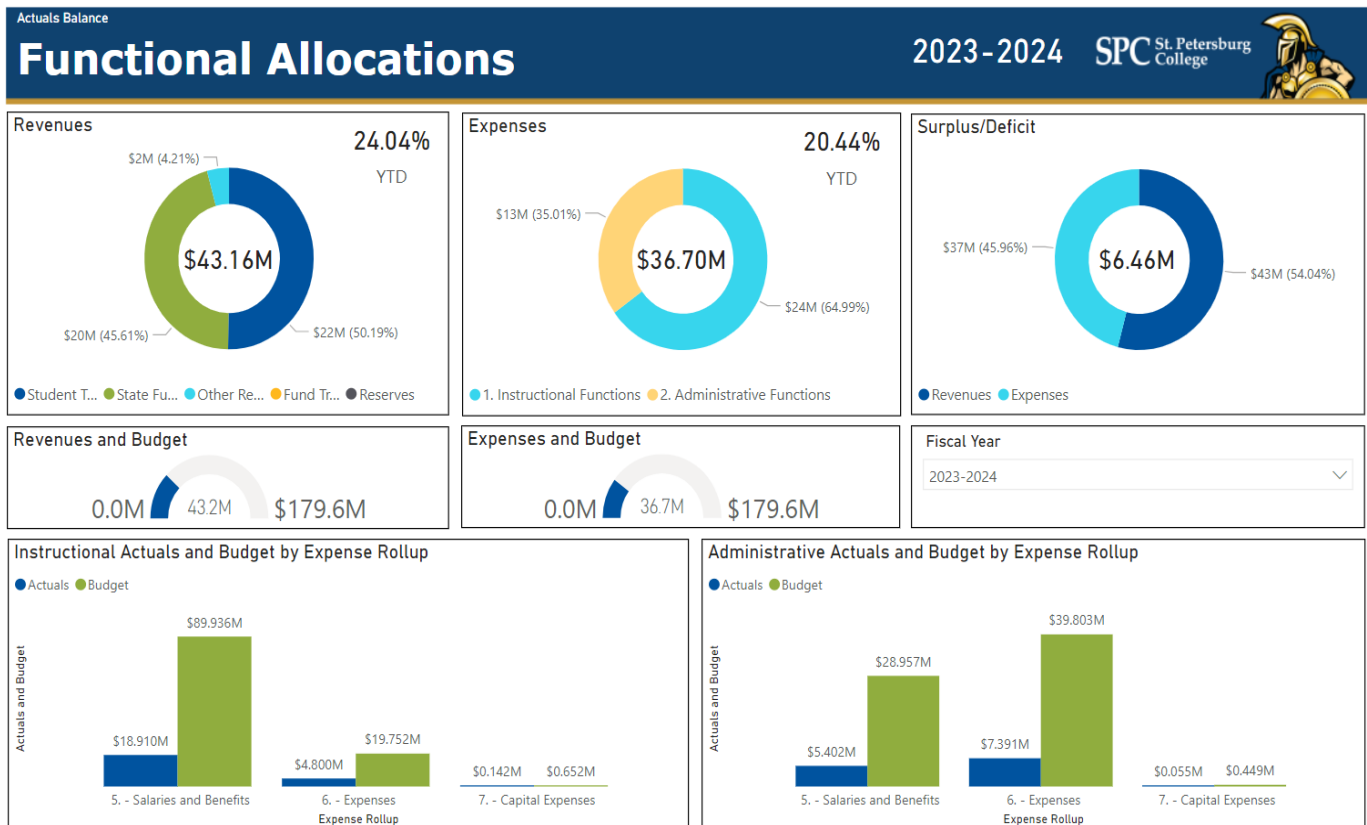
Actuals Balance

Functional Allocations

2023-2024

SPC St. Petersburg College

Revenues

24.04%

YTD

$2M (4.21%)

$43.16M

$20M (45.61%)

$22M (50.19%)

Student T... State Fu... Other Re... Fund Tr... Reserves

Expenses

20.44%

YTD

$13M (35.01%)

$36.70M

$24M (64.99%)

1. Instructional Functions 2. Administrative Functions

Surplus/Deficit

$37M (45.96%)

$6.46M

$43M (54.04%)

Revenues Expenses

Revenues and Budget

0.0M 43.2M $179.6M

Expenses and Budget

0.0M 36.7M $179.6M

Fiscal Year

2023-2024

Instructional Actuals and Budget by Expense Rollup

Actuals Budget

Actuals and Budget

$89.936M

$18.910M

$4.800M

$19.752M

$0.142M

$0.652M

5. - Salaries and Benefits

6. - Expenses

7. - Capital Expenses

Expense Rollup

Administrative Actuals and Budget by Expense Rollup

Actuals Budget

Actuals and Budget

$39.803M

$28.957M

$5.402M

$7.391M

$0.055M

$0.449M

5. - Salaries and Benefits

6. - Expenses

7. - Capital Expenses

Expense Rollup